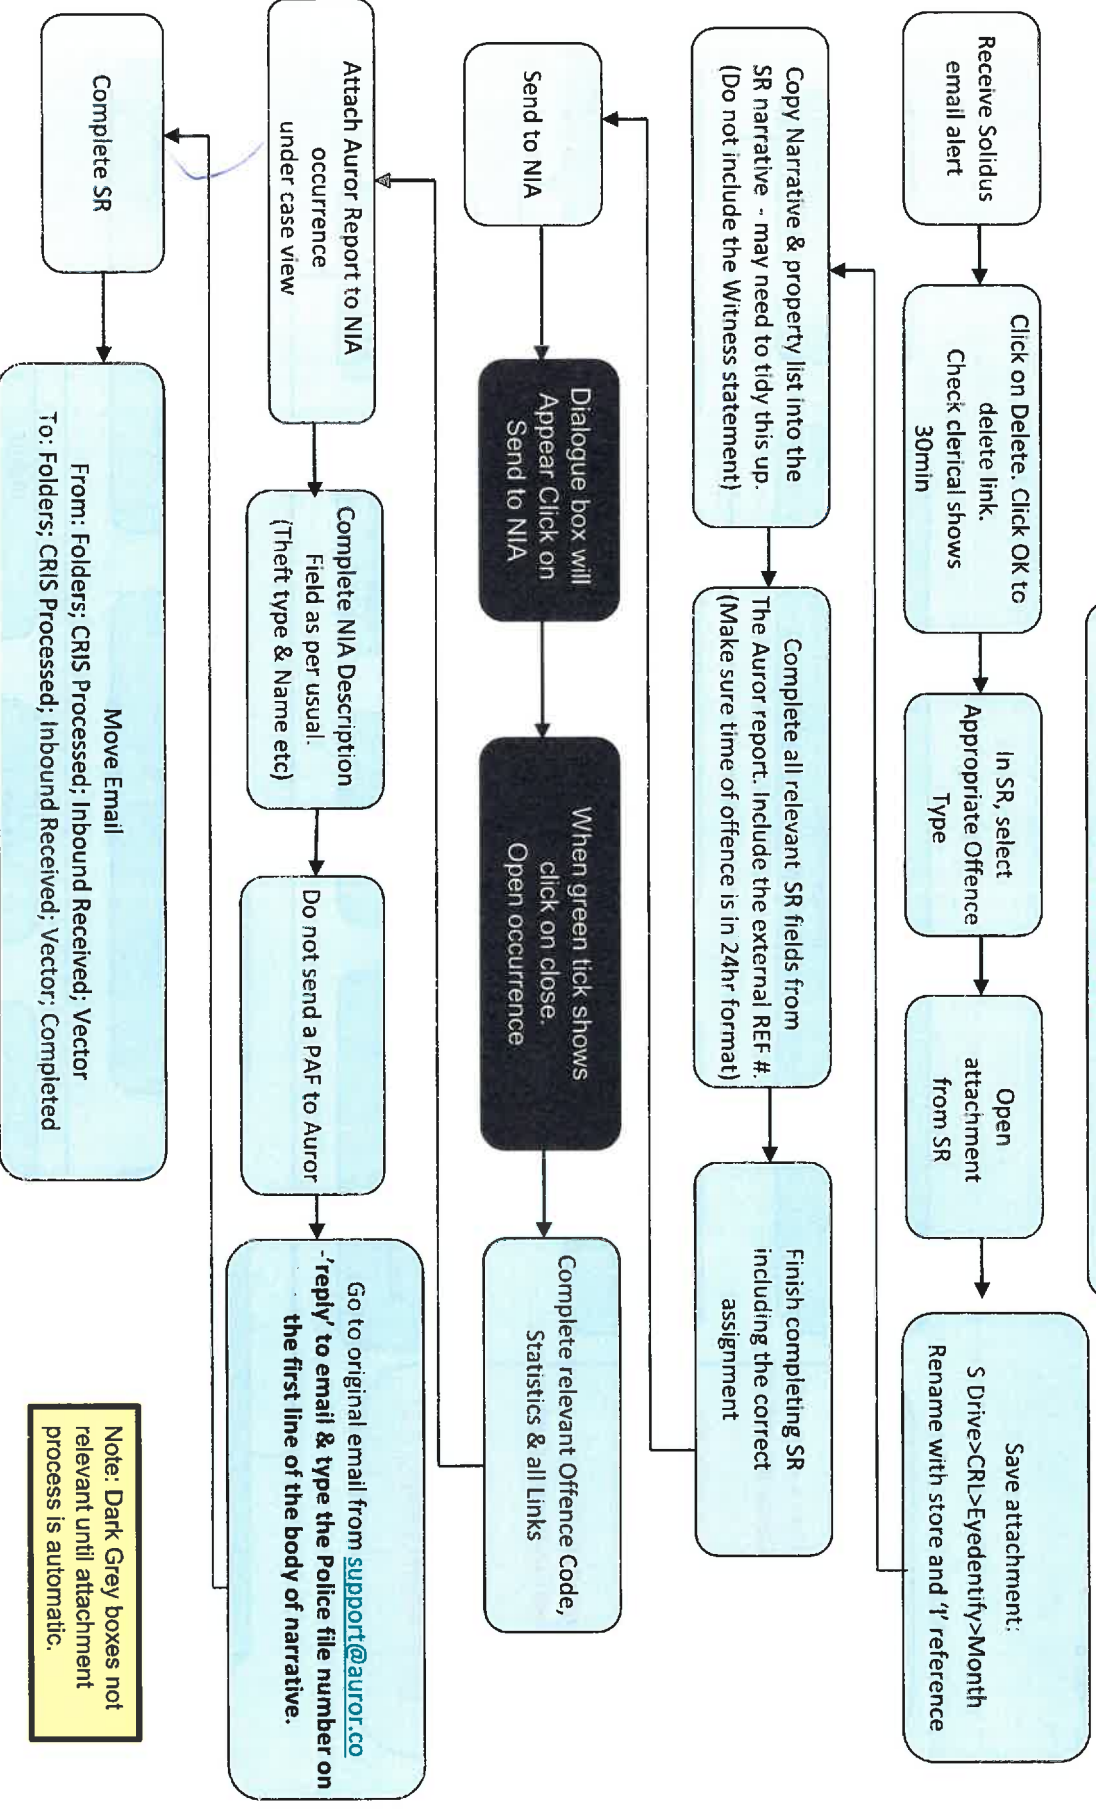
Receive Solidus email alert

Click on Delete. Click OK to delete link. Check clerical shows 30min

In SR, select Appropriate Offence Type

Open attachment from SR

Save attachment: S Drive>CRL>Eyedentify>Month Rename with store and 'I' reference

Copy Narrative & property list into the SR narrative - may need to tidy this up. (Do not include the Witness statement)

Complete all relevant SR fields from The Auror report. Include the external REF #. (Make sure time of offence is in 24hr format)

Finish completing SR including the correct assignment

Send to NIA

Dialogue box will Appear Click on Send to NIA

When green tick shows click on close. Open occurrence

Complete relevant Offence Code, Statistics & all Links

Attach Auror Report to NIA occurrence under case view

Complete NIA Description Field as per usual. (Theft type & Name etc)

Do not send a PAF to Auror

Go to original email from support@auror.co -'reply' to email & type the Police file number on the first line of the body of narrative.

Complete SR

Move Email
From: Folders; CRIS Processed; Inbound Received; Vector
To: Folders; CRIS Processed; Inbound Received; Vector; Completed

Note: Dark Grey boxes not relevant until attachment process is automatic.